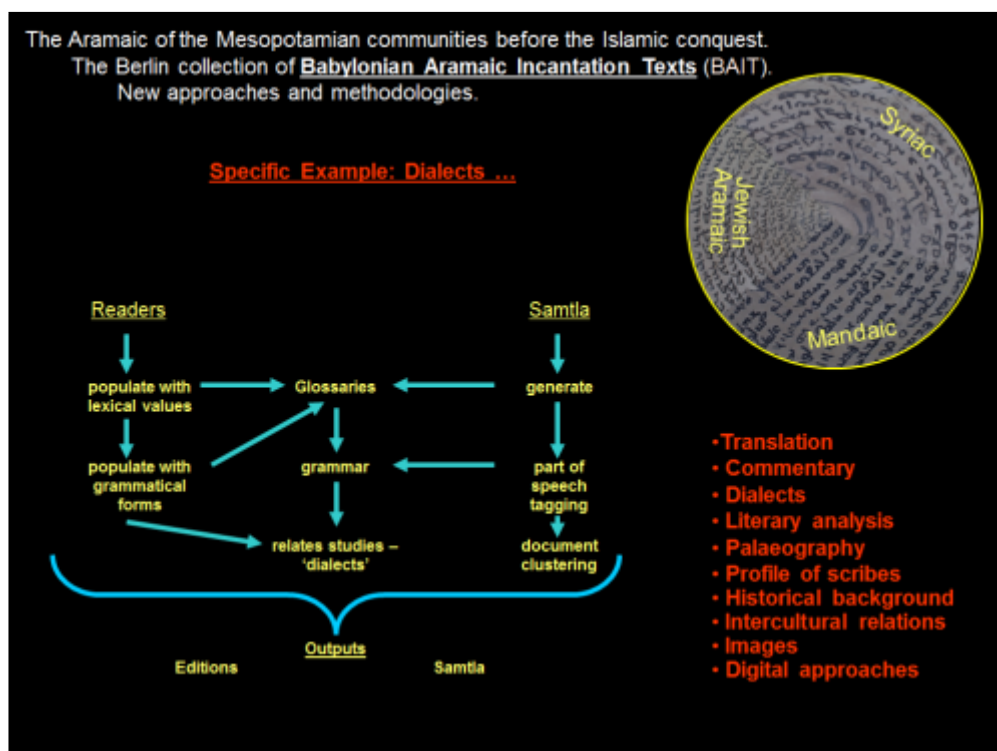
The Aramaic of the Mesopotamian communities before the Islamic conquest.
The Berlin collection of **Babylonian Aramaic Incantation Texts** (BAIT).
New approaches and methodologies.

Syriac
Jewish Aramaic
Mandaic

Specific Example: Dialects …

Readers

populate with lexical values

populate with grammatical forms

Glossaries

grammar

relates studies – 'dialects'

Samtla

generate

part of speech tagging

document clustering

Outputs

Editions

Samtla

• Translation
• Commentary
• Dialects
• Literary analysis
• Palaeography
• Profile of scribes
• Historical background
• Intercultural relations
• Images
• Digital approaches